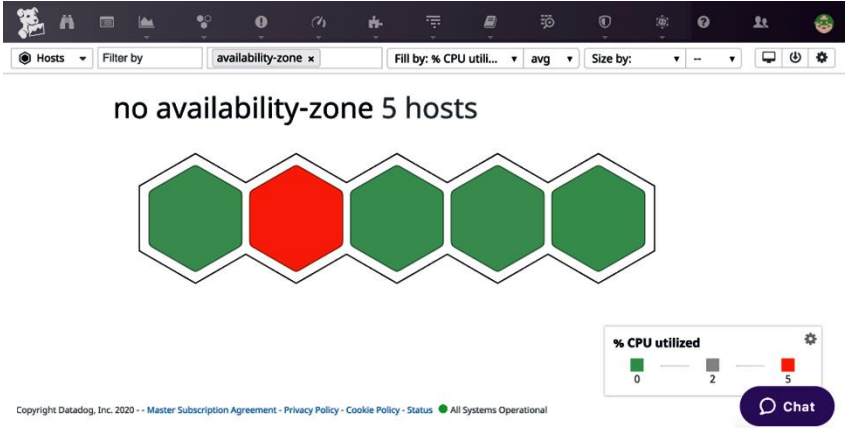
Hosts
Filter by
availability-zone ×
Fill by: % CPU utili...
avg
Size by:
--

no availability-zone 5 hosts

% CPU utilized
0
2
5

Copyright Datadog, Inc. 2020 - - Master Subscription Agreement - Privacy Policy - Cookie Policy - Status All Systems Operational

Chat